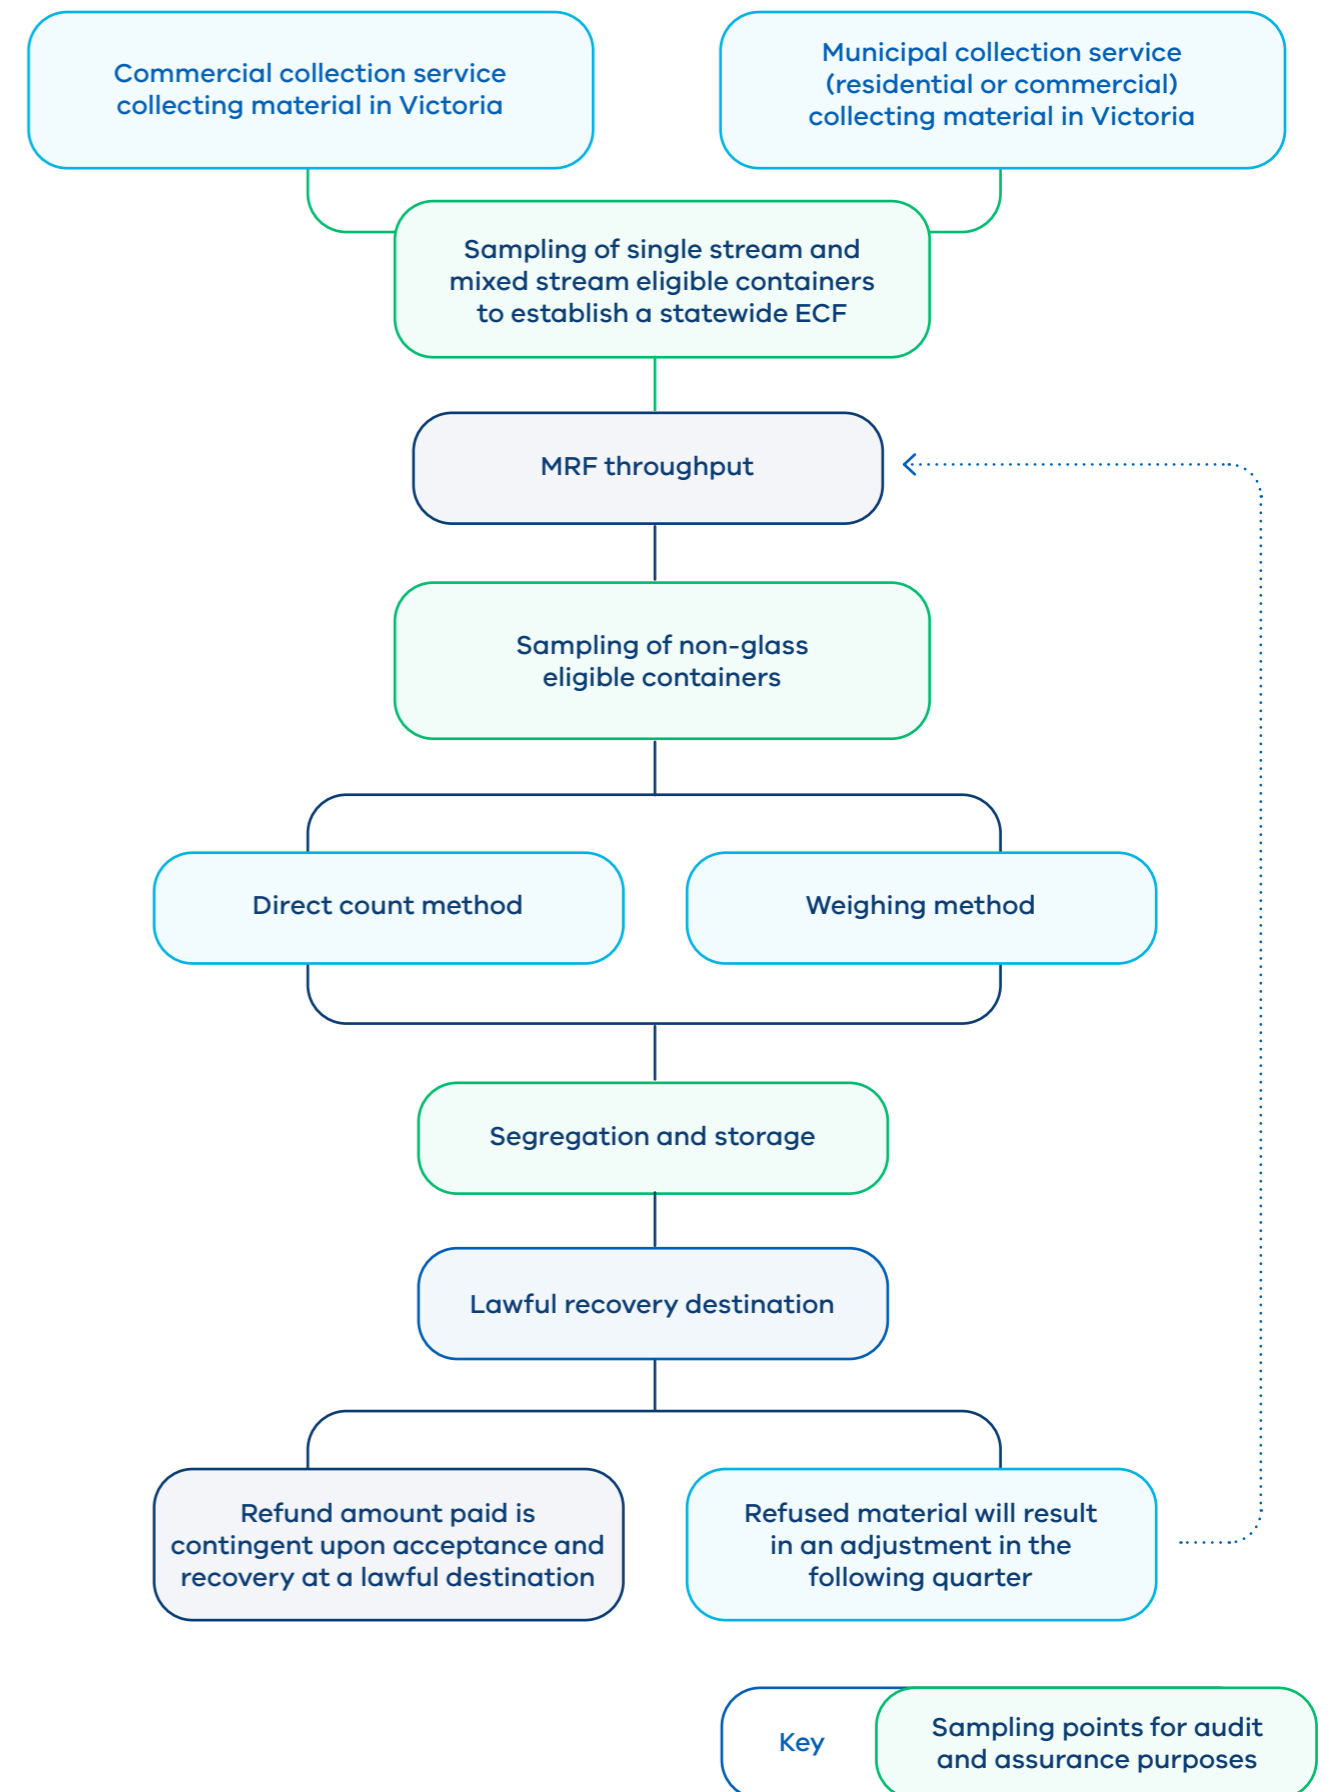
Commercial collection service collecting material in Victoria

Municipal collection service (residential or commercial) collecting material in Victoria

Sampling of single stream and mixed stream eligible containers to establish a statewide ECF

MRF throughput

Sampling of non-glass eligible containers

Direct count method

Weighing method

Segregation and storage

Lawful recovery destination

Refund amount paid is contingent upon acceptance and recovery at a lawful destination

Refused material will result in an adjustment in the following quarter

Key

Sampling points for audit and assurance purposes